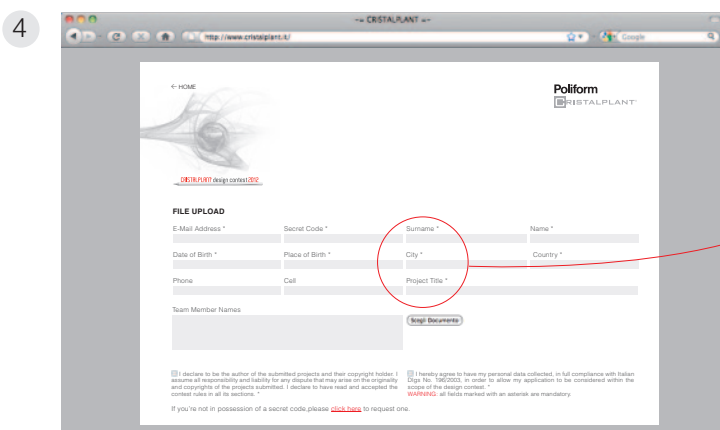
4

~» CRISTALPLANT «~

http://www.cristalplant.it/

Google

← HOME

Poliform
CRISTALPLANT

CRISTALPLANT design contest 2012

FILE UPLOAD

E-Mail Address *

Secret Code *

Surname *

Name *

Date of Birth *

Place of Birth *

City *

Country *

Phone

Cell

Project Title *

Team Member Names

Scegli Documento

I declare to be the author of the submitted projects and their copyright holder. I assume all responsibility and liability for any dispute that may arise on the originality and copyrights of the projects submitted. I declare to have read and accepted the contest rules in all its sections. *

I hereby agree to have my personal data collected, in full compliance with Italian Dlgs No. 196/2003, in order to allow my application to be considered within the scope of the design contest. *
WARNING: all fields marked with an asterisk are mandatory.

If you're not in possession of a secret code,please click here to request one.